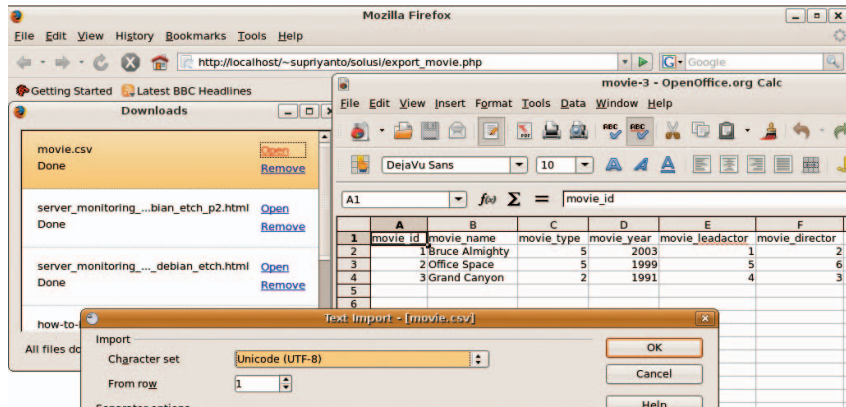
Mozilla Firefox

File Edit View History Bookmarks Tools Help

http://localhost/~supriyanto/solusi/export_movie.php

Google

Getting Started Latest BBC Headlines

Downloads

movie.csv
Done
Open
Remove

server_monitoring_...bian_etch_p2.html
Done
Open
Remove

server_monitoring_..._debian_etch.html
Done
Open
Remove

how-to-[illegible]

All files do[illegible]

movie-3 - OpenOffice.org Calc

File Edit View Insert Format Tools Data Window Help

DejaVu Sans
10

A1
movie_id

| | A | B | C | D | E | F |
|---|---|---|---|---|---|---|
| 1 | movie_id | movie_name | movie_type | movie_year | movie_leadactor | movie_director |
| 2 | 1 | Bruce Almighty | 5 | 2003 | 1 | 2 |
| 3 | 2 | Office Space | 5 | 1999 | 5 | 6 |
| 4 | 3 | Grand Canyon | 2 | 1991 | 4 | 3 |
| 5 | | | | | | |
| 6 | | | | | | |

Text Import - [movie.csv]

Import

Character set
Unicode (UTF-8)

From row
1

OK
Cancel
Help